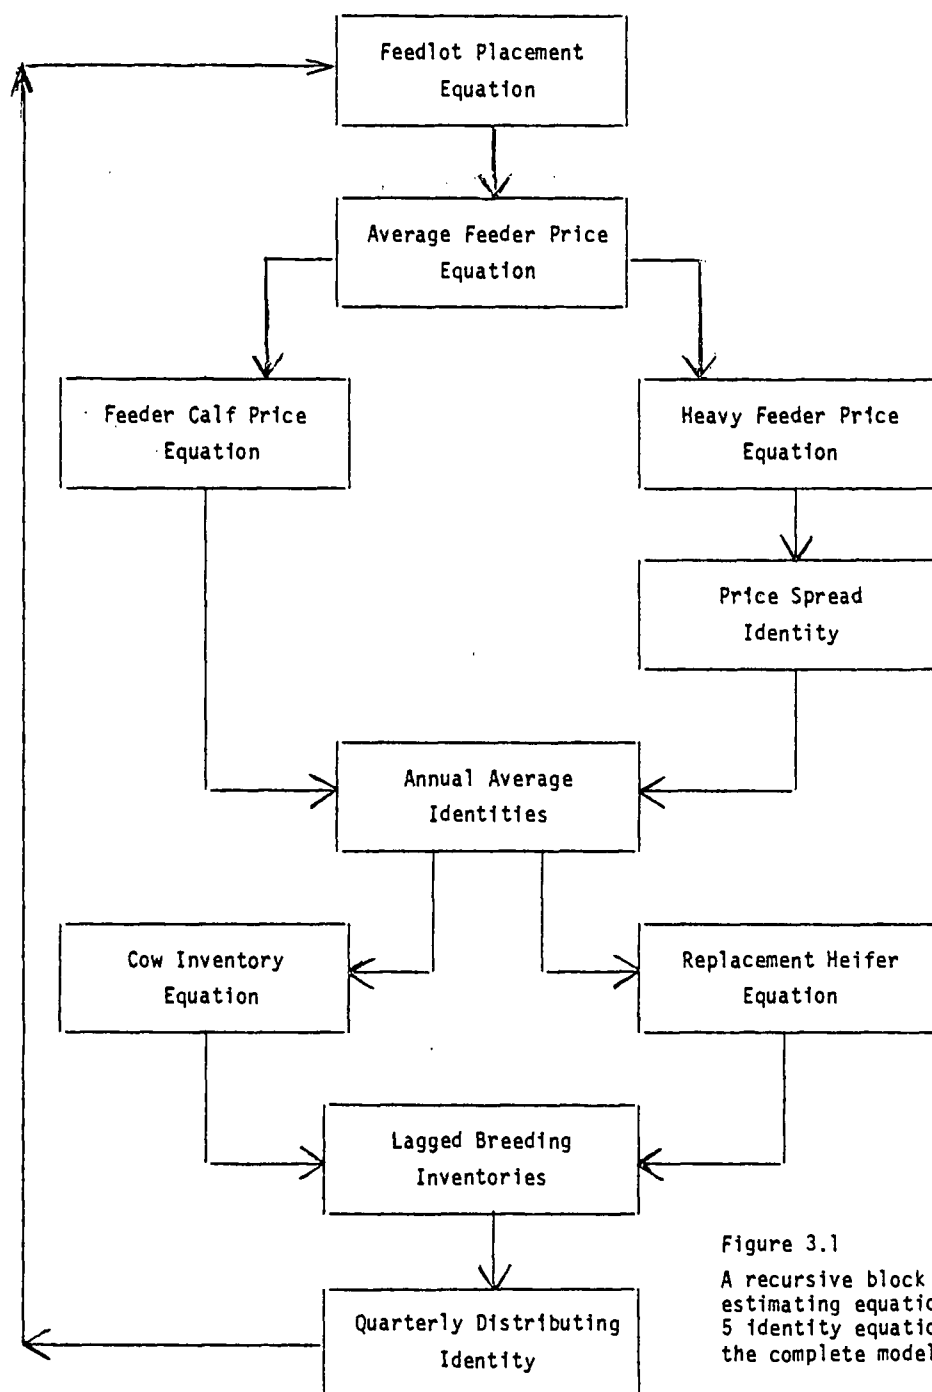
Feedlot Placement Equation

Average Feeder Price Equation

Feeder Calf Price Equation

Heavy Feeder Price Equation

Price Spread Identity

Annual Average Identities

Cow Inventory Equation

Replacement Heifer Equation

Lagged Breeding Inventories

Quarterly Distributing Identity

Figure 3.1

A recursive block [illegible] estimating equatic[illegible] 5 identity equatic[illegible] the complete model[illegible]